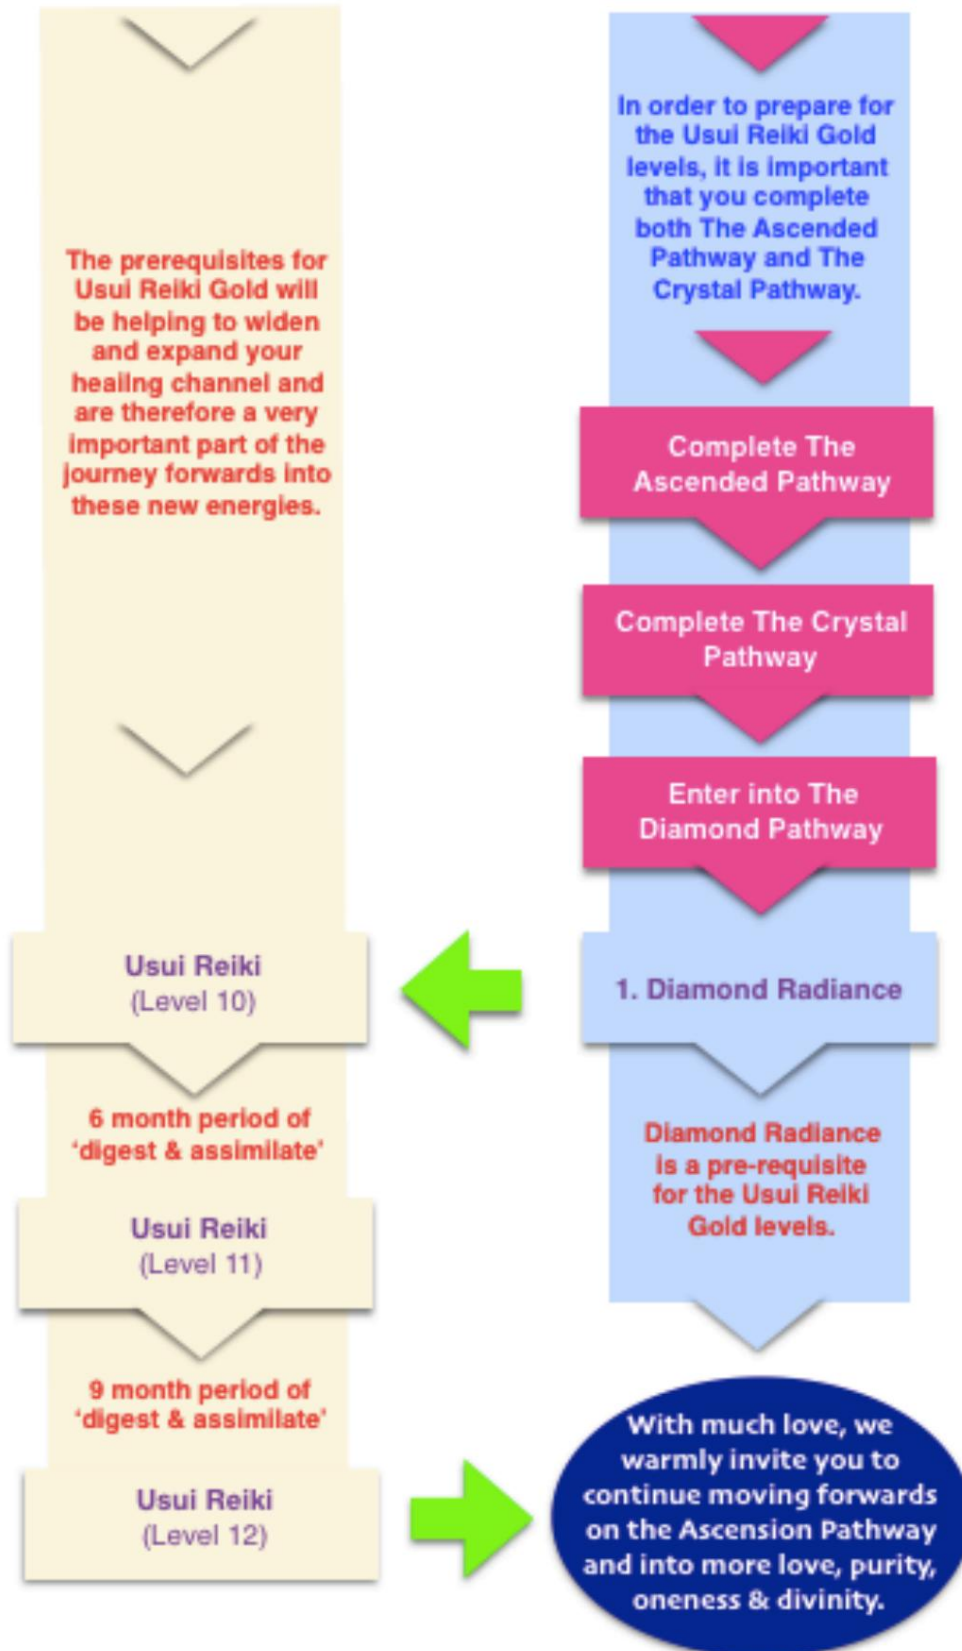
The prerequisites for Usui Reiki Gold will be helping to widen and expand your healing channel and are therefore a very important part of the journey forwards into these new energies.

In order to prepare for the Usui Reiki Gold levels, it is important that you complete both The Ascended Pathway and The Crystal Pathway.

Complete The Ascended Pathway

Complete The Crystal Pathway

Enter into The Diamond Pathway

Usui Reiki
(Level 10)

1. Diamond Radiance

6 month period of 'digest & assimilate'

Diamond Radiance is a pre-requisite for the Usui Reiki Gold levels.

Usui Reiki
(Level 11)

9 month period of 'digest & assimilate'

Usui Reiki
(Level 12)

With much love, we warmly invite you to continue moving forwards on the Ascension Pathway and into more love, purity, oneness & divinity.